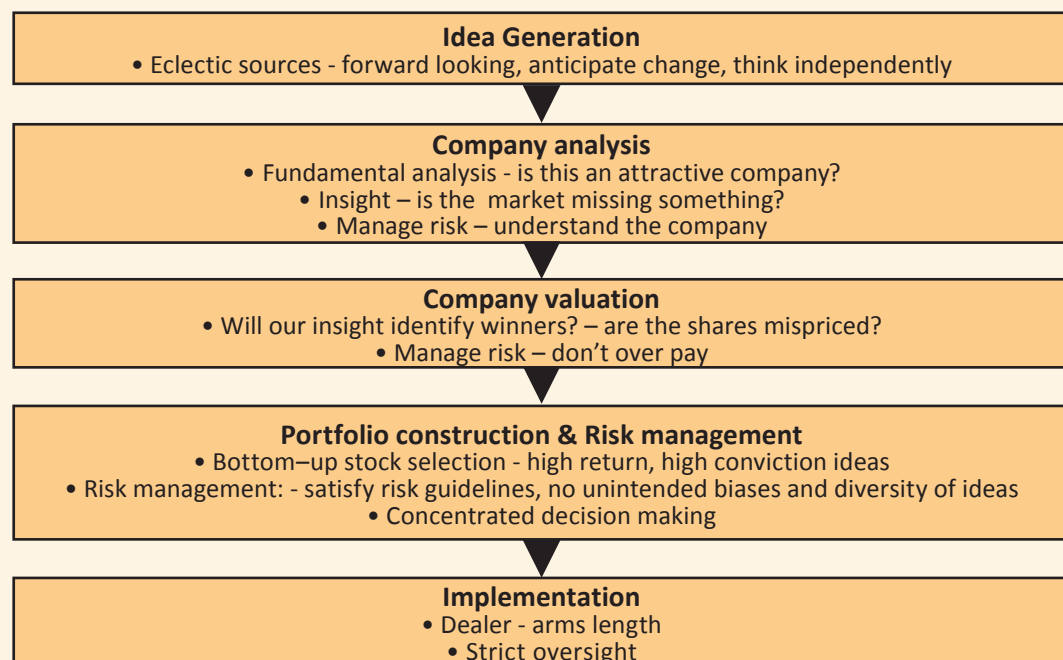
Idea Generation

• Eclectic sources - forward looking, anticipate change, think independently

Company analysis

• Fundamental analysis - is this an attractive company?

• Insight – is the market missing something?

• Manage risk – understand the company

Company valuation

• Will our insight identify winners? – are the shares mispriced?

• Manage risk – don’t over pay

Portfolio construction & Risk management

• Bottom–up stock selection - high return, high conviction ideas

• Risk management: - satisfy risk guidelines, no unintended biases and diversity of ideas

• Concentrated decision making

Implementation

• Dealer - arms length

• Strict oversight